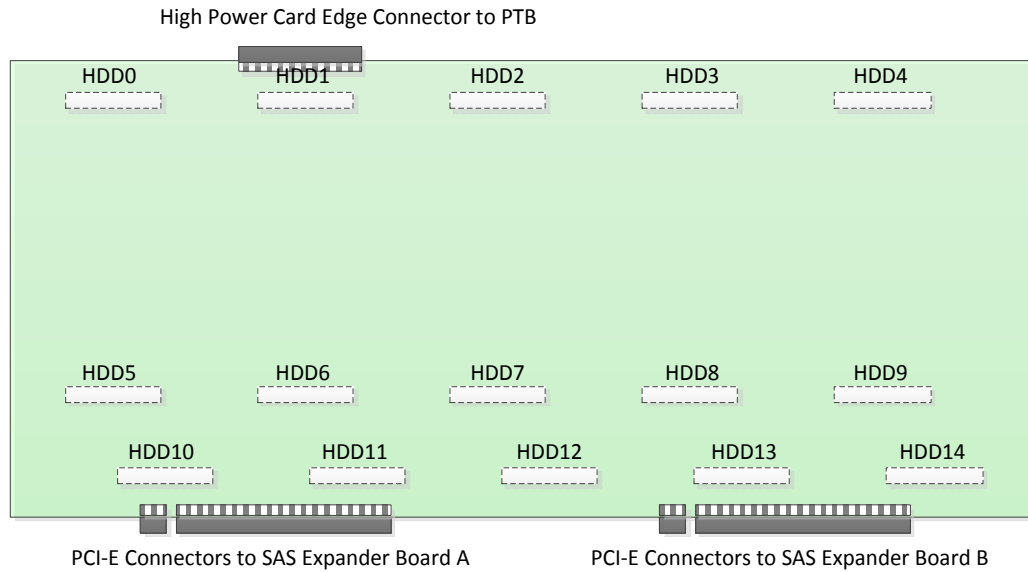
High Power Card Edge Connector to PTB

HDD0 HDD1 HDD2 HDD3 HDD4

HDD5 HDD6 HDD7 HDD8 HDD9

HDD10 HDD11 HDD12 HDD13 HDD14

PCI-E Connectors to SAS Expander Board A

PCI-E Connectors to SAS Expander Board B